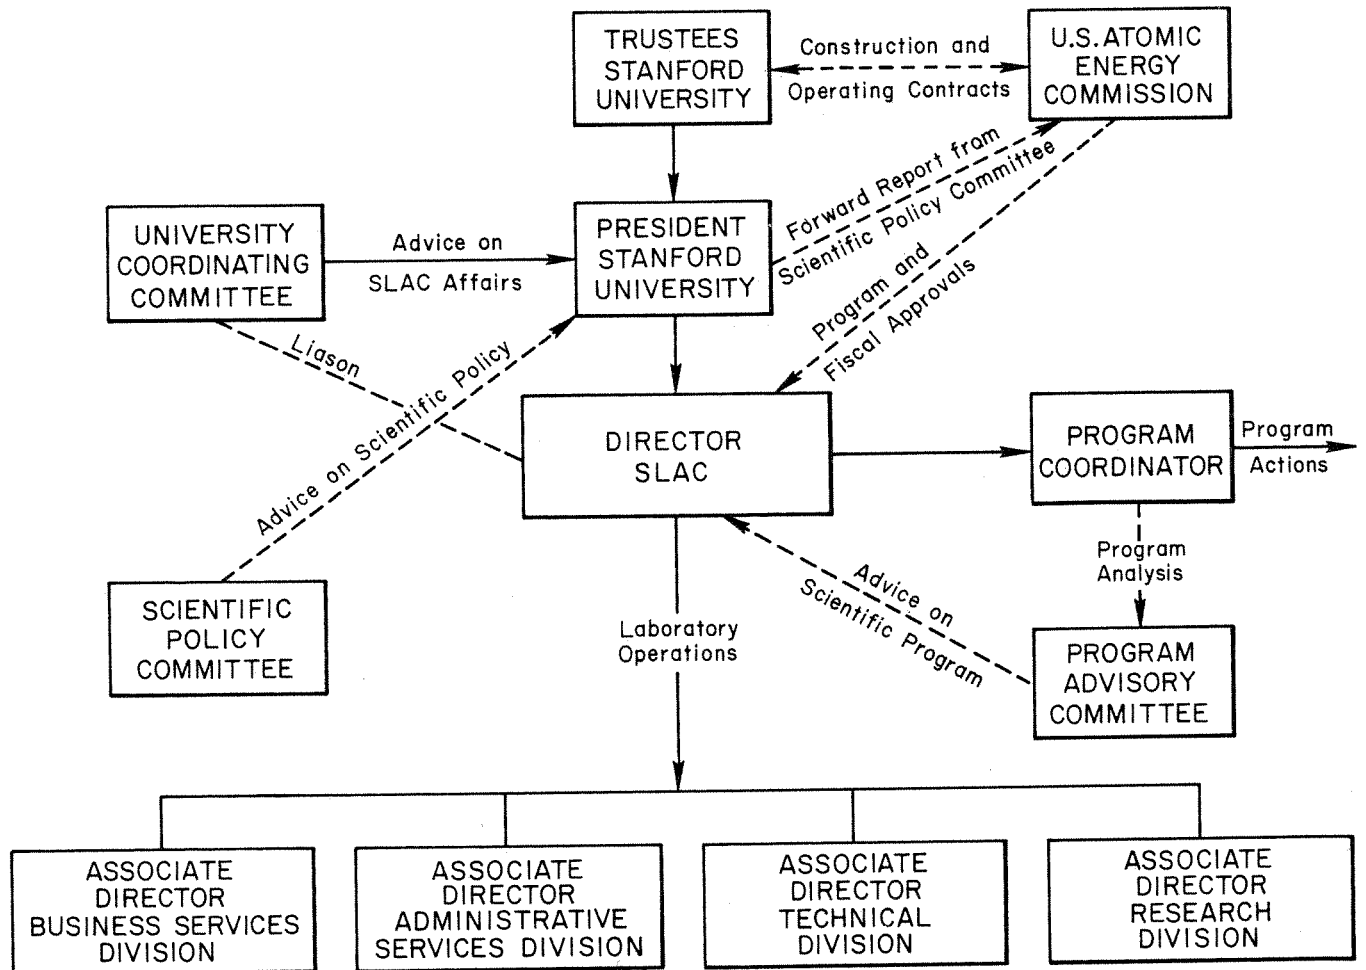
TRUSTEES STANFORD UNIVERSITY

Construction and Operating Contracts

U.S. ATOMIC ENERGY COMMISSION

UNIVERSITY COORDINATING COMMITTEE

Advice on SLAC Affairs

PRESIDENT STANFORD UNIVERSITY

Forward Report from Scientific Policy Committee

Program and Fiscal Approvals

Liason

Advice on Scientific Policy

DIRECTOR SLAC

PROGRAM COORDINATOR

Program Actions

Program Analysis

Advice on Scientific Program

SCIENTIFIC POLICY COMMITTEE

Laboratory Operations

PROGRAM ADVISORY COMMITTEE

ASSOCIATE DIRECTOR BUSINESS SERVICES DIVISION

ASSOCIATE DIRECTOR ADMINISTRATIVE SERVICES DIVISION

ASSOCIATE DIRECTOR TECHNICAL DIVISION

ASSOCIATE DIRECTOR RESEARCH DIVISION